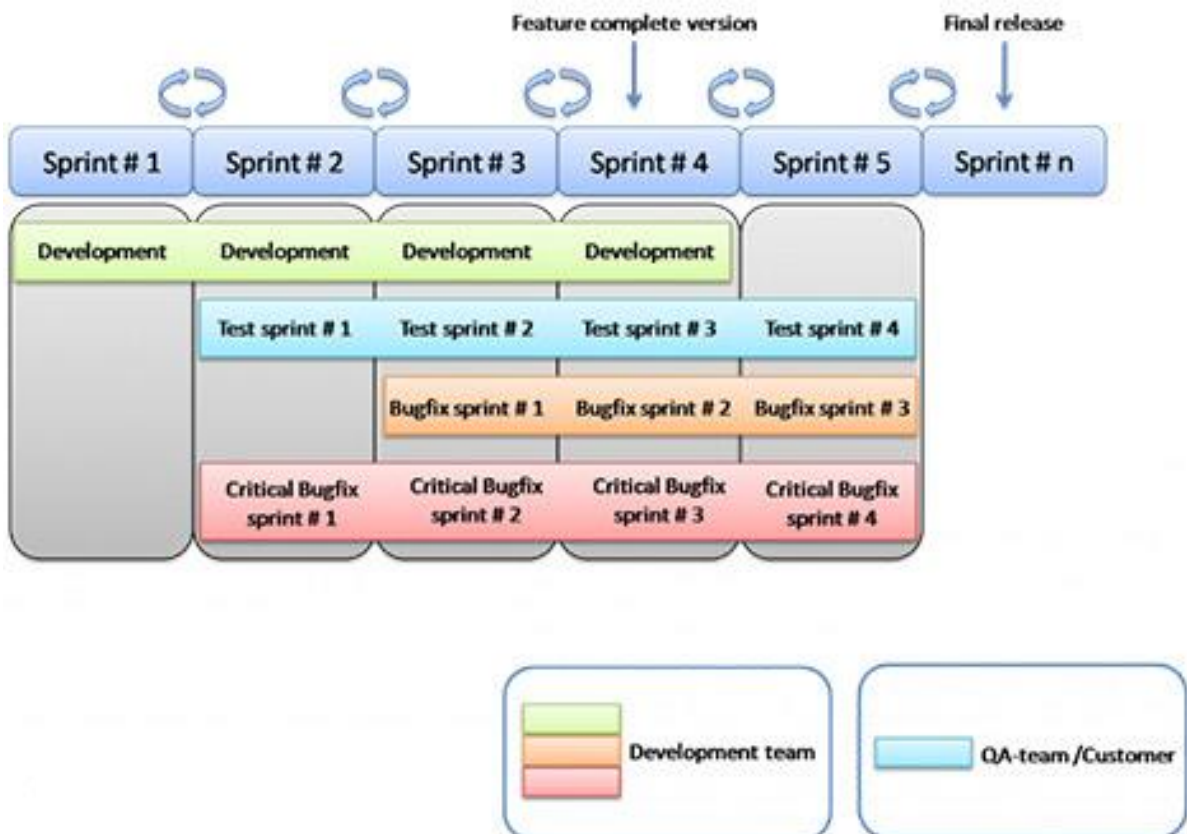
Feature complete version

Final release

Sprint # 1

Sprint # 2

Sprint # 3

Sprint # 4

Sprint # 5

Sprint # n

Development

Development

Development

Development

Test sprint # 1

Test sprint # 2

Test sprint # 3

Test sprint # 4

Bugfix sprint # 1

Bugfix sprint # 2

Bugfix sprint # 3

Critical Bugfix sprint # 1

Critical Bugfix sprint # 2

Critical Bugfix sprint # 3

Critical Bugfix sprint # 4

Development team

QA-team /Customer